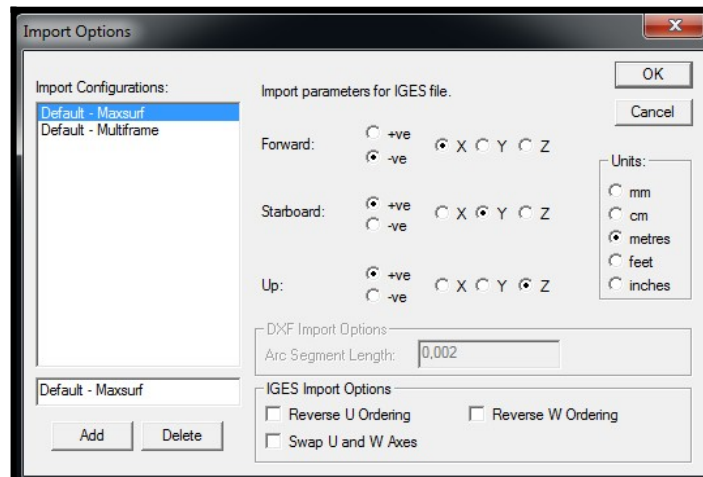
Import Options

x

Import Configurations:

Default - Maxsurf
Default - Multiframe

Default - Maxsurf

Add

Delete

Import parameters for IGES file.

OK

Cancel

Forward: +ve -ve X Y Z

Starboard: +ve -ve X Y Z

Up: +ve -ve X Y Z

Units:
mm
cm
metres
feet
inches

DXF Import Options
Arc Segment Length: 0,002

IGES Import Options
Reverse U Ordering
Reverse W Ordering
Swap U and W Axes